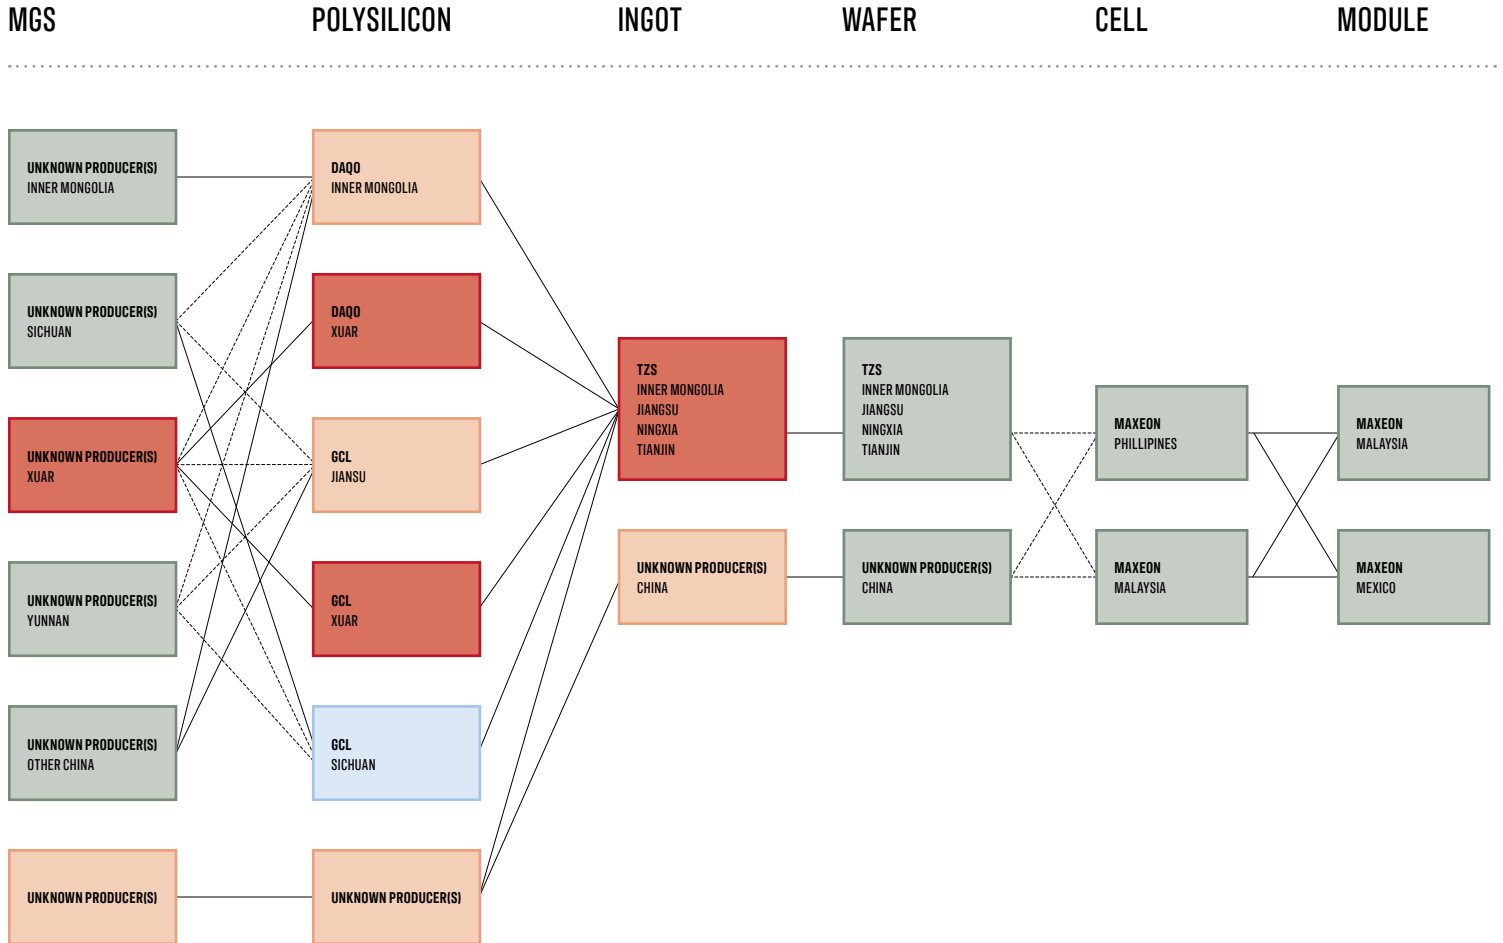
MGS POLYSILICON INGOT WAFER CELL MODULE

UNKNOWN PRODUCER(S)
INNER MONGOLIA

UNKNOWN PRODUCER(S)
SICHUAN

UNKNOWN PRODUCER(S)
XUAR

UNKNOWN PRODUCER(S)
YUNNAN

UNKNOWN PRODUCER(S)
OTHER CHINA

UNKNOWN PRODUCER(S)

DAQO
INNER MONGOLIA

DAQO
XUAR

GCL
JIANSU

GCL
XUAR

GCL
SICHUAN

UNKNOWN PRODUCER(S)

TZS
INNER MONGOLIA
JIANGSU
NINGXIA
TIANJIN

UNKNOWN PRODUCER(S)
CHINA

TZS
INNER MONGOLIA
JIANGSU
NINGXIA
TIANJIN

UNKNOWN PRODUCER(S)
CHINA

MAXEON
PHILLIPINES

MAXEON
MALAYSIA

MAXEON
MALAYSIA

MAXEON
MEXICO